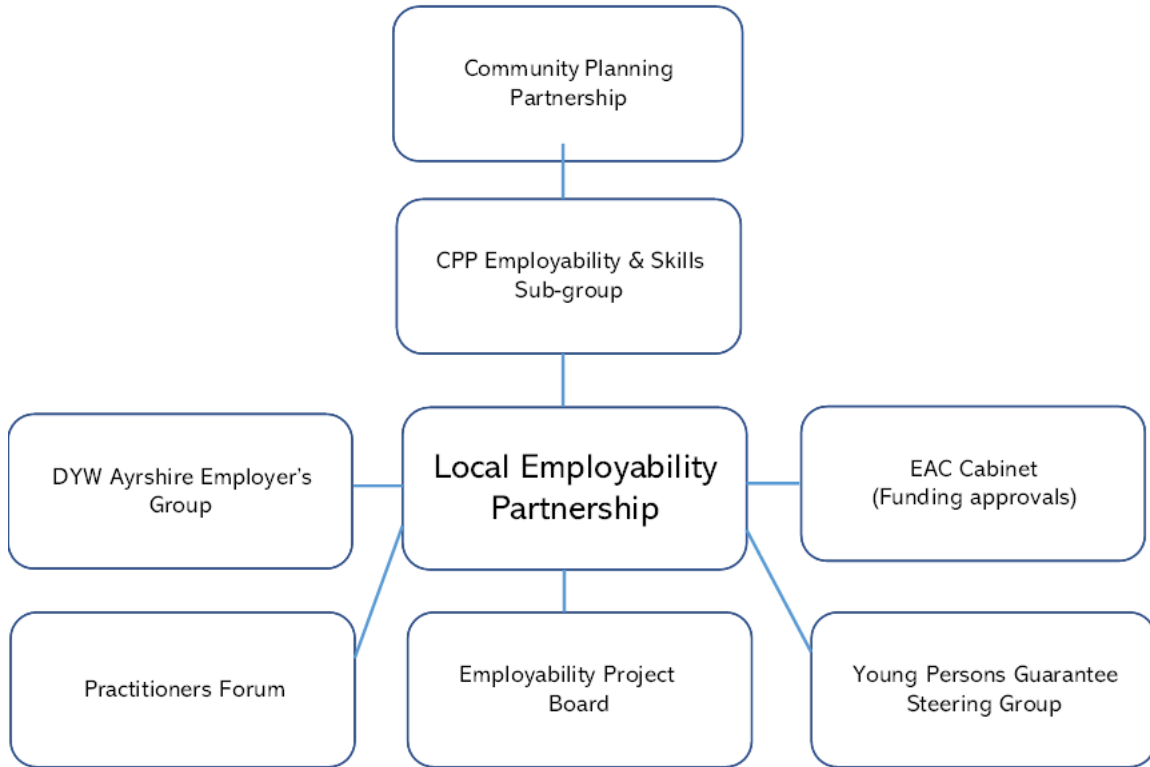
Community Planning Partnership

CPP Employability & Skills Sub-group

DYW Ayrshire Employer's Group

Local Employability Partnership

EAC Cabinet (Funding approvals)

Practitioners Forum

Employability Project Board

Young Persons Guarantee Steering Group